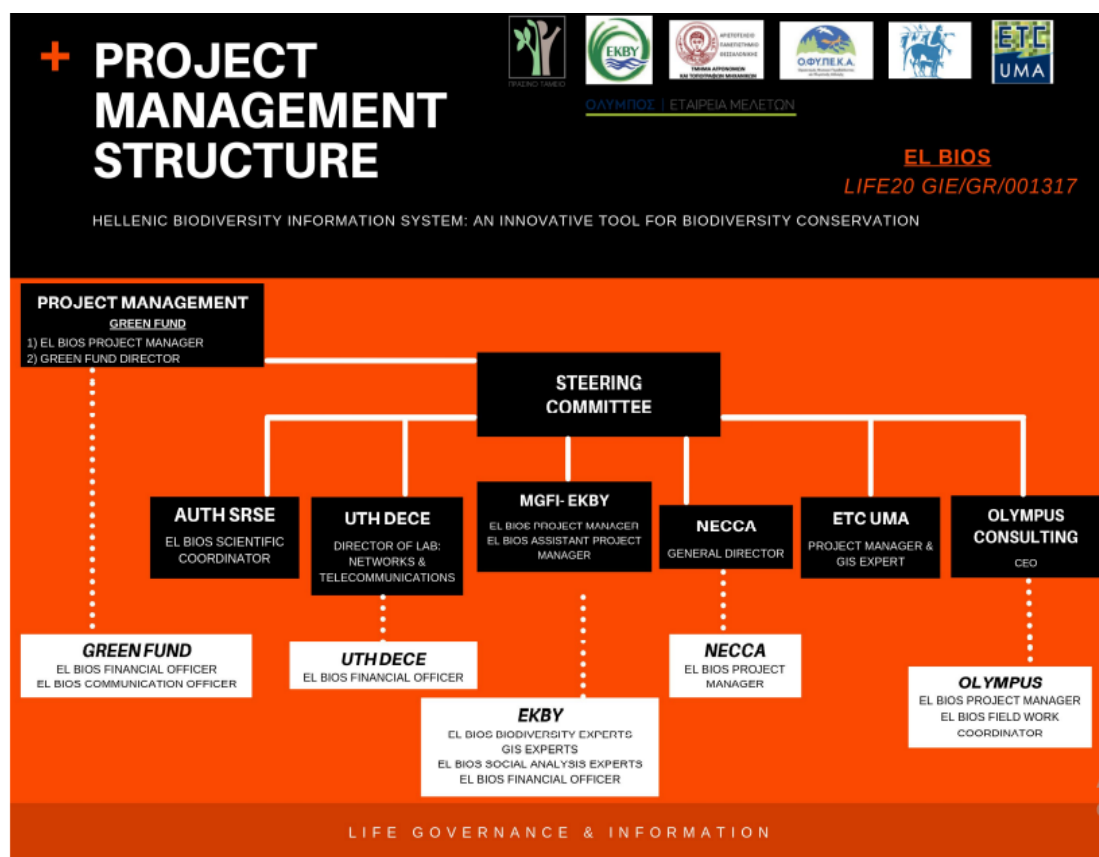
+ PROJECT MANAGEMENT STRUCTURE

ΠΡΑΣΙΝΟ ΤΑΜΕΙΟ

ΕΚΒΥ

ΑΡΙΣΤΟΤΕΛΕΙΟ ΠΑΝΕΠΙΣΤΗΜΙΟ ΘΕΣΣΑΛΟΝΙΚΗΣ ΤΜΗΜΑ ΑΓΡΟΝΟΜΩΝ ΚΑΙ ΤΟΠΟΓΡΑΦΩΝ ΜΗΧΑΝΙΚΩΝ

Ο.ΦΥ.ΠΕ.Κ.Α.

ETC UMA

ΟΛΥΜΠΟΣ | ΕΤΑΙΡΕΙΑ ΜΕΛΕΤΩΝ

EL BIOS
LIFE20 GIE/GR/001317

HELLENIC BIODIVERSITY INFORMATION SYSTEM: AN INNOVATIVE TOOL FOR BIODIVERSITY CONSERVATION

PROJECT MANAGEMENT
GREEN FUND
1) EL BIOS PROJECT MANAGER
2) GREEN FUND DIRECTOR

STEERING COMMITTEE

AUTH SRSE
EL BIOS SCIENTIFIC COORDINATOR

UTH DECE
DIRECTOR OF LAB: NETWORKS & TELECOMMUNICATIONS

MGFI- EKBY
EL BIOS PROJECT MANAGER
EL BIOS ASSISTANT PROJECT MANAGER

NECCA
GENERAL DIRECTOR

ETC UMA
PROJECT MANAGER & GIS EXPERT

OLYMPUS CONSULTING
CEO

GREEN FUND
EL BIOS FINANCIAL OFFICER
EL BIOS COMMUNICATION OFFICER

UTH DECE
EL BIOS FINANCIAL OFFICER

EKBY
EL BIOS BIODIVERSITY EXPERTS
GIS EXPERTS
EL BIOS SOCIAL ANALYSIS EXPERTS
EL BIOS FINANCIAL OFFICER

NECCA
EL BIOS PROJECT MANAGER

OLYMPUS
EL BIOS PROJECT MANAGER
EL BIOS FIELD WORK COORDINATOR

LIFE GOVERNANCE & INFORMATION